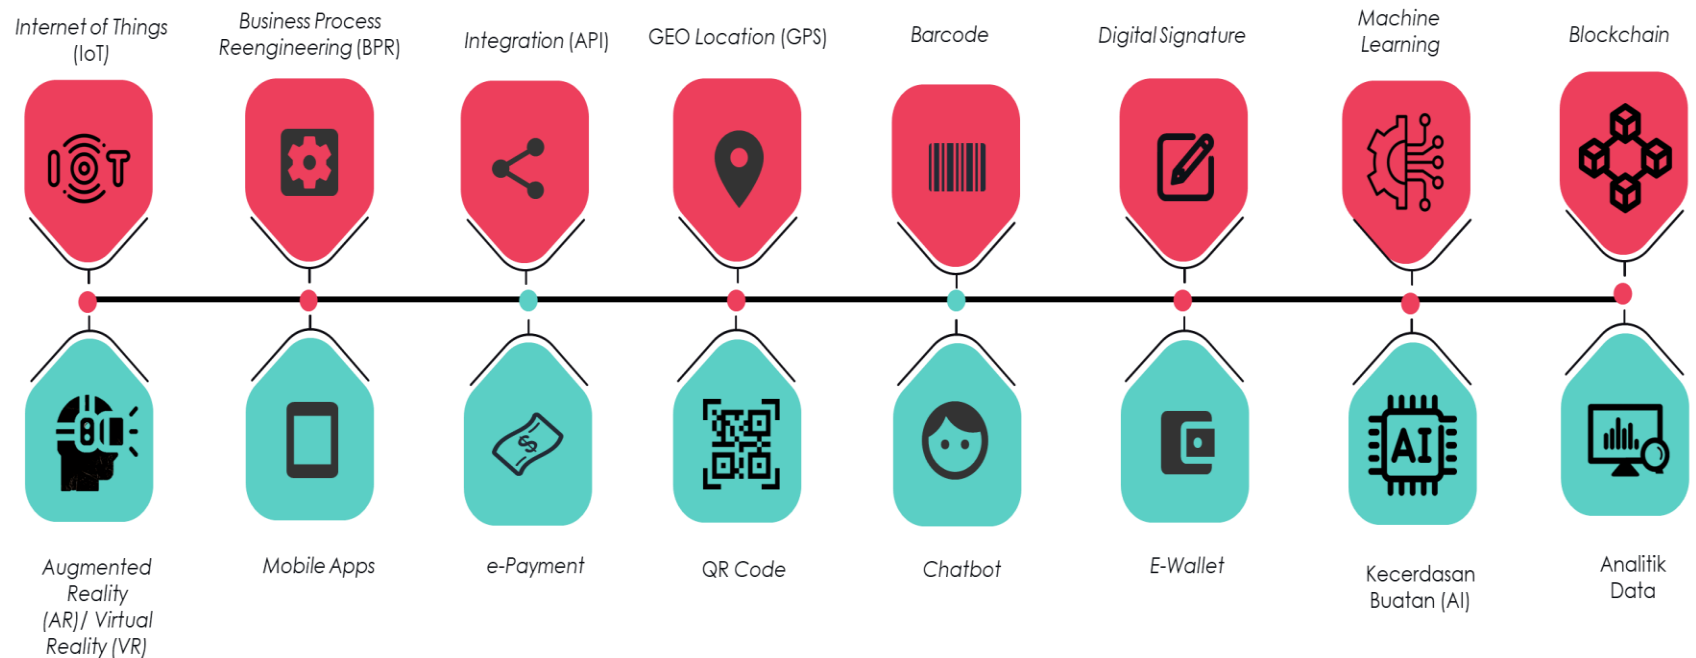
Internet of Things (IoT)

Business Process Reengineering (BPR)

Integration (API)

GEO Location (GPS)

Barcode

Digital Signature

Machine Learning

Blockchain

IOT

$

AI

Augmented Reality (AR)/ Virtual Reality (VR)

Mobile Apps

e-Payment

QR Code

Chatbot

E-Wallet

Kecerdasan Buatan (AI)

Analitik Data